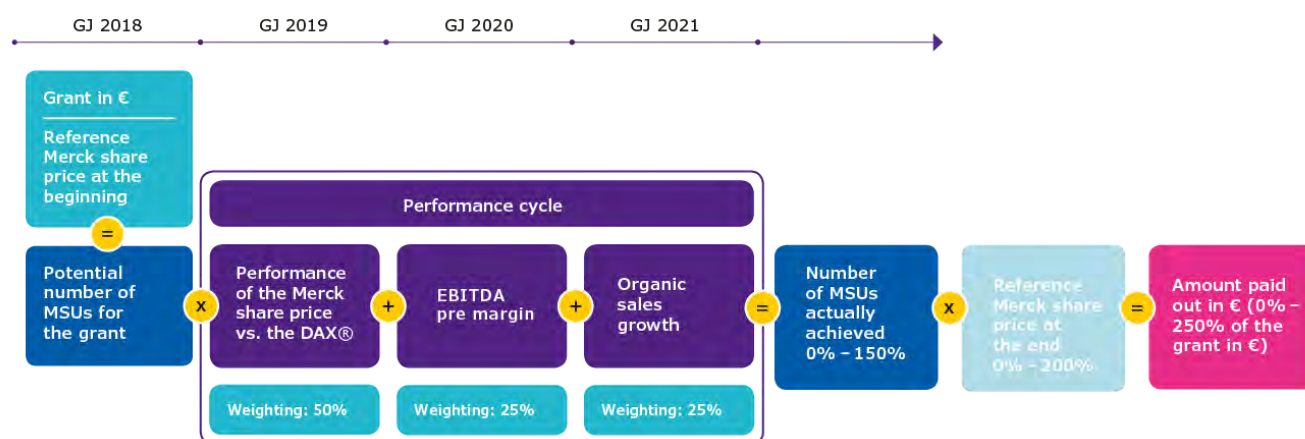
GJ 2018 GJ 2019 GJ 2020 GJ 2021

Grant in €

Reference Merck share price at the beginning

=

Potential number of MSUs for the grant

x

Performance cycle

Performance of the Merck share price vs. the DAX®

Weighting: 50%

+

EBITDA pre margin

Weighting: 25%

+

Organic sales growth

Weighting: 25%

=

Number of MSUs actually achieved 0% – 150%

x

Reference Merck share price at the end 0% – 200%

=

Amount paid out in € (0% – 250% of the grant in €)